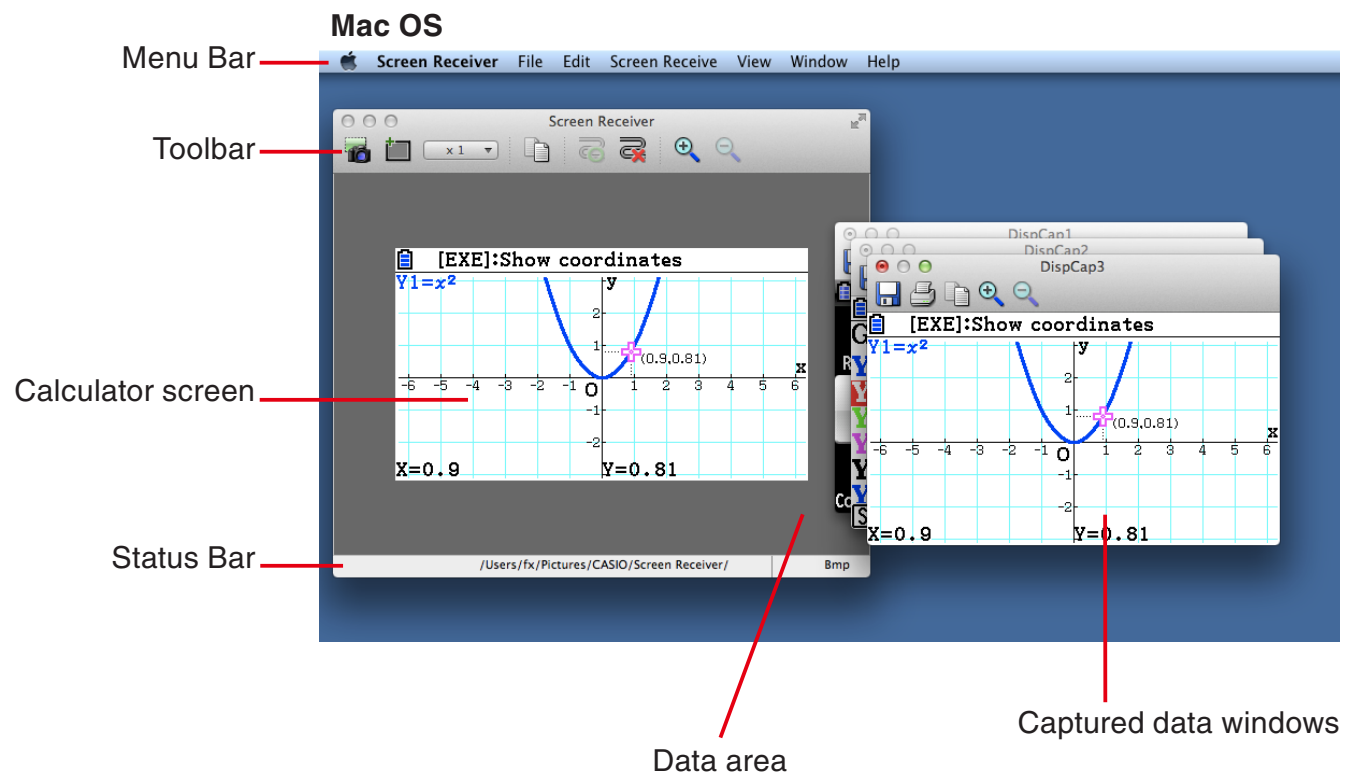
Mac OS

Menu Bar

Screen Receiver File Edit Screen Receive View Window Help

Toolbar

Screen Receiver

x 1

[EXE]:Show coordinates

Y1=$x^2$

y

2

1

(0.9,0.81)

x

-6 -5 -4 -3 -2 -1 O 1 2 3 4 5 6

-1

-2

X=0.9 Y=0.81

Calculator screen

Status Bar

/Users/fx/Pictures/CASIO/Screen Receiver/

Bmp

DispCap1

DispCap2

DispCap3

[EXE]:Show coordinates

Y1=$x^2$

y

2

1

(0.9,0.81)

x

-6 -5 -4 -3 -2 -1 O 1 2 3 4 5 6

-1

-2

X=0.9 Y=0.81

Captured data windows

Data area